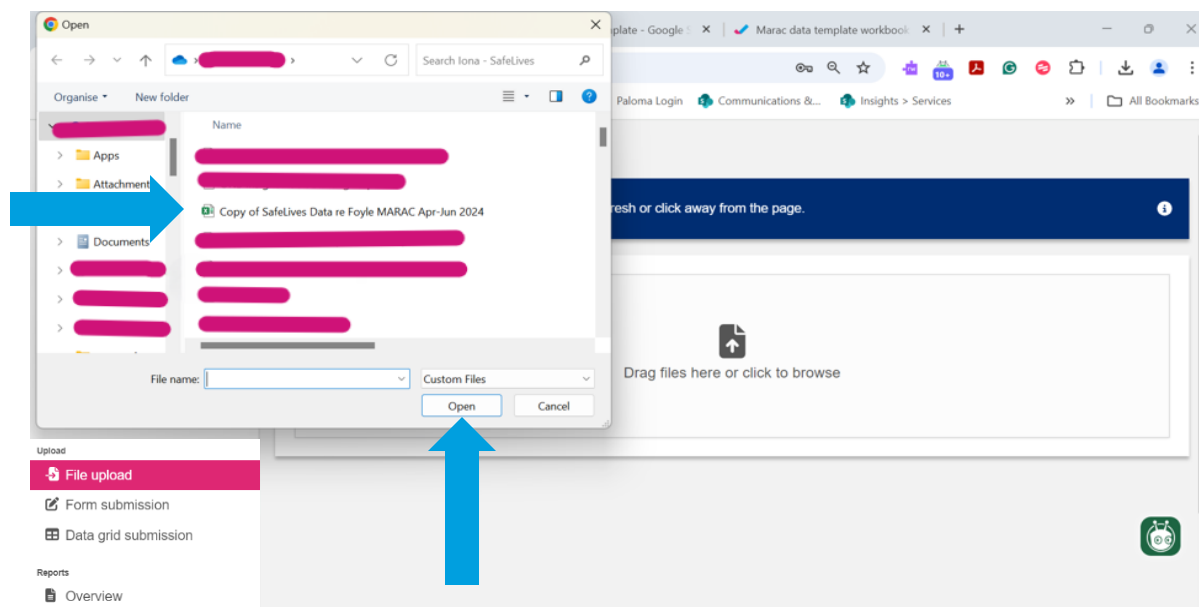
Open

Search Iona - SafeLives

Organise ▾ New folder

Name

Apps

Attachment

Copy of SafeLives Data re Foyle MARAC Apr-Jun 2024

Documents

File name:

Custom Files

Open

Cancel

plate - Google S

Marac data template workbook

Paloma Login

Communications &...

Insights > Services

All Bookmarks

resh or click away from the page.

Drag files here or click to browse

Upload

File upload

Form submission

Data grid submission

Reports

Overview